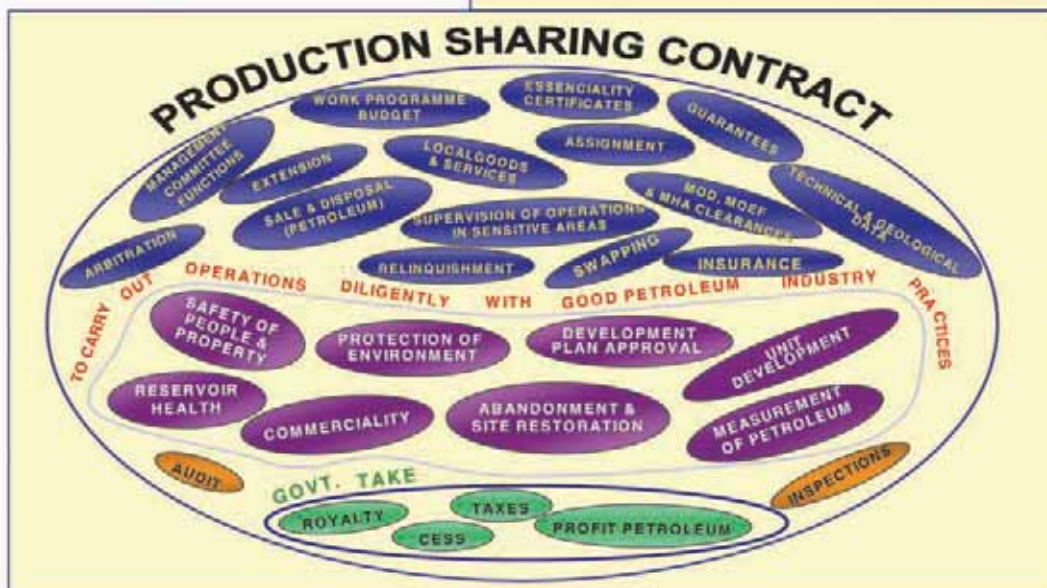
PRODUCTION SHARING CONTRACT

MANAGEMENT COMMITTEE FUNCTIONS

WORK PROGRAMME BUDGET

ESSENCIALITY CERTIFICATES

GUARANTEES

EXTENSION

LOCALGOODS & SERVICES

ASSIGNMENT

TECHNICAL & GEOLOGICAL DATA

SALE & DISPOSAL (PETROLEUM)

MOD, MOEF & MHA CLEARANCES

SUPERVISION OF OPERATIONS IN SENSITIVE AREAS

ARBITRATION

SWAPPING

RELINQUISHMENT

INSURANCE

TO CARRY OUT OPERATIONS DILIGENTLY WITH GOOD PETROLEUM INDUSTRY PRACTICES

SAFETY OF PEOPLE & PROPERTY

PROTECTION OF ENVIRONMENT

DEVELOPMENT PLAN APPROVAL

UNIT DEVELOPMENT

RESERVOIR HEALTH

COMMERCIALITY

ABANDONMENT & SITE RESTORATION

MEASUREMENT OF PETROLEUM

AUDIT

INSPECTIONS

GOVT. TAKE

ROYALTY

TAXES

CESS

PROFIT PETROLEUM